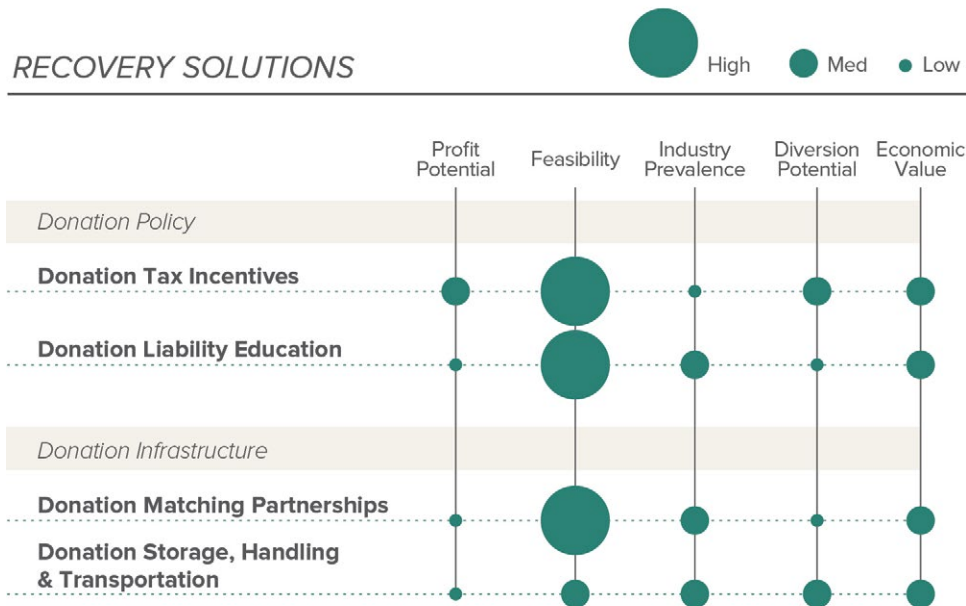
RECOVERY SOLUTIONS

High Med Low

| | Profit Potential | Feasibility | Industry Prevalence | Diversion Potential | Economic Value |
|---|---|---|---|---|---|
| *Donation Policy* | | | | | |
| **Donation Tax Incentives** | | | | | |
| **Donation Liability Education** | | | | | |
| *Donation Infrastructure* | | | | | |
| **Donation Matching Partnerships** | | | | | |
| **Donation Storage, Handling & Transportation** | | | | | |